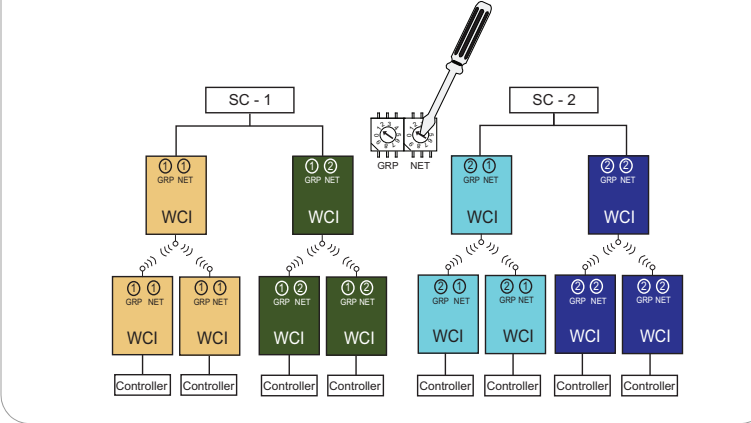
SC - 1

SC - 2

GRP NET

① ①
GRP NET
WCI

① ②
GRP NET
WCI

② ①
GRP NET
WCI

② ②
GRP NET
WCI

① ①
GRP NET
WCI

① ①
GRP NET
WCI

① ②
GRP NET
WCI

① ②
GRP NET
WCI

② ①
GRP NET
WCI

② ①
GRP NET
WCI

② ②
GRP NET
WCI

② ②
GRP NET
WCI

Controller
Controller
Controller
Controller
Controller
Controller
Controller
Controller